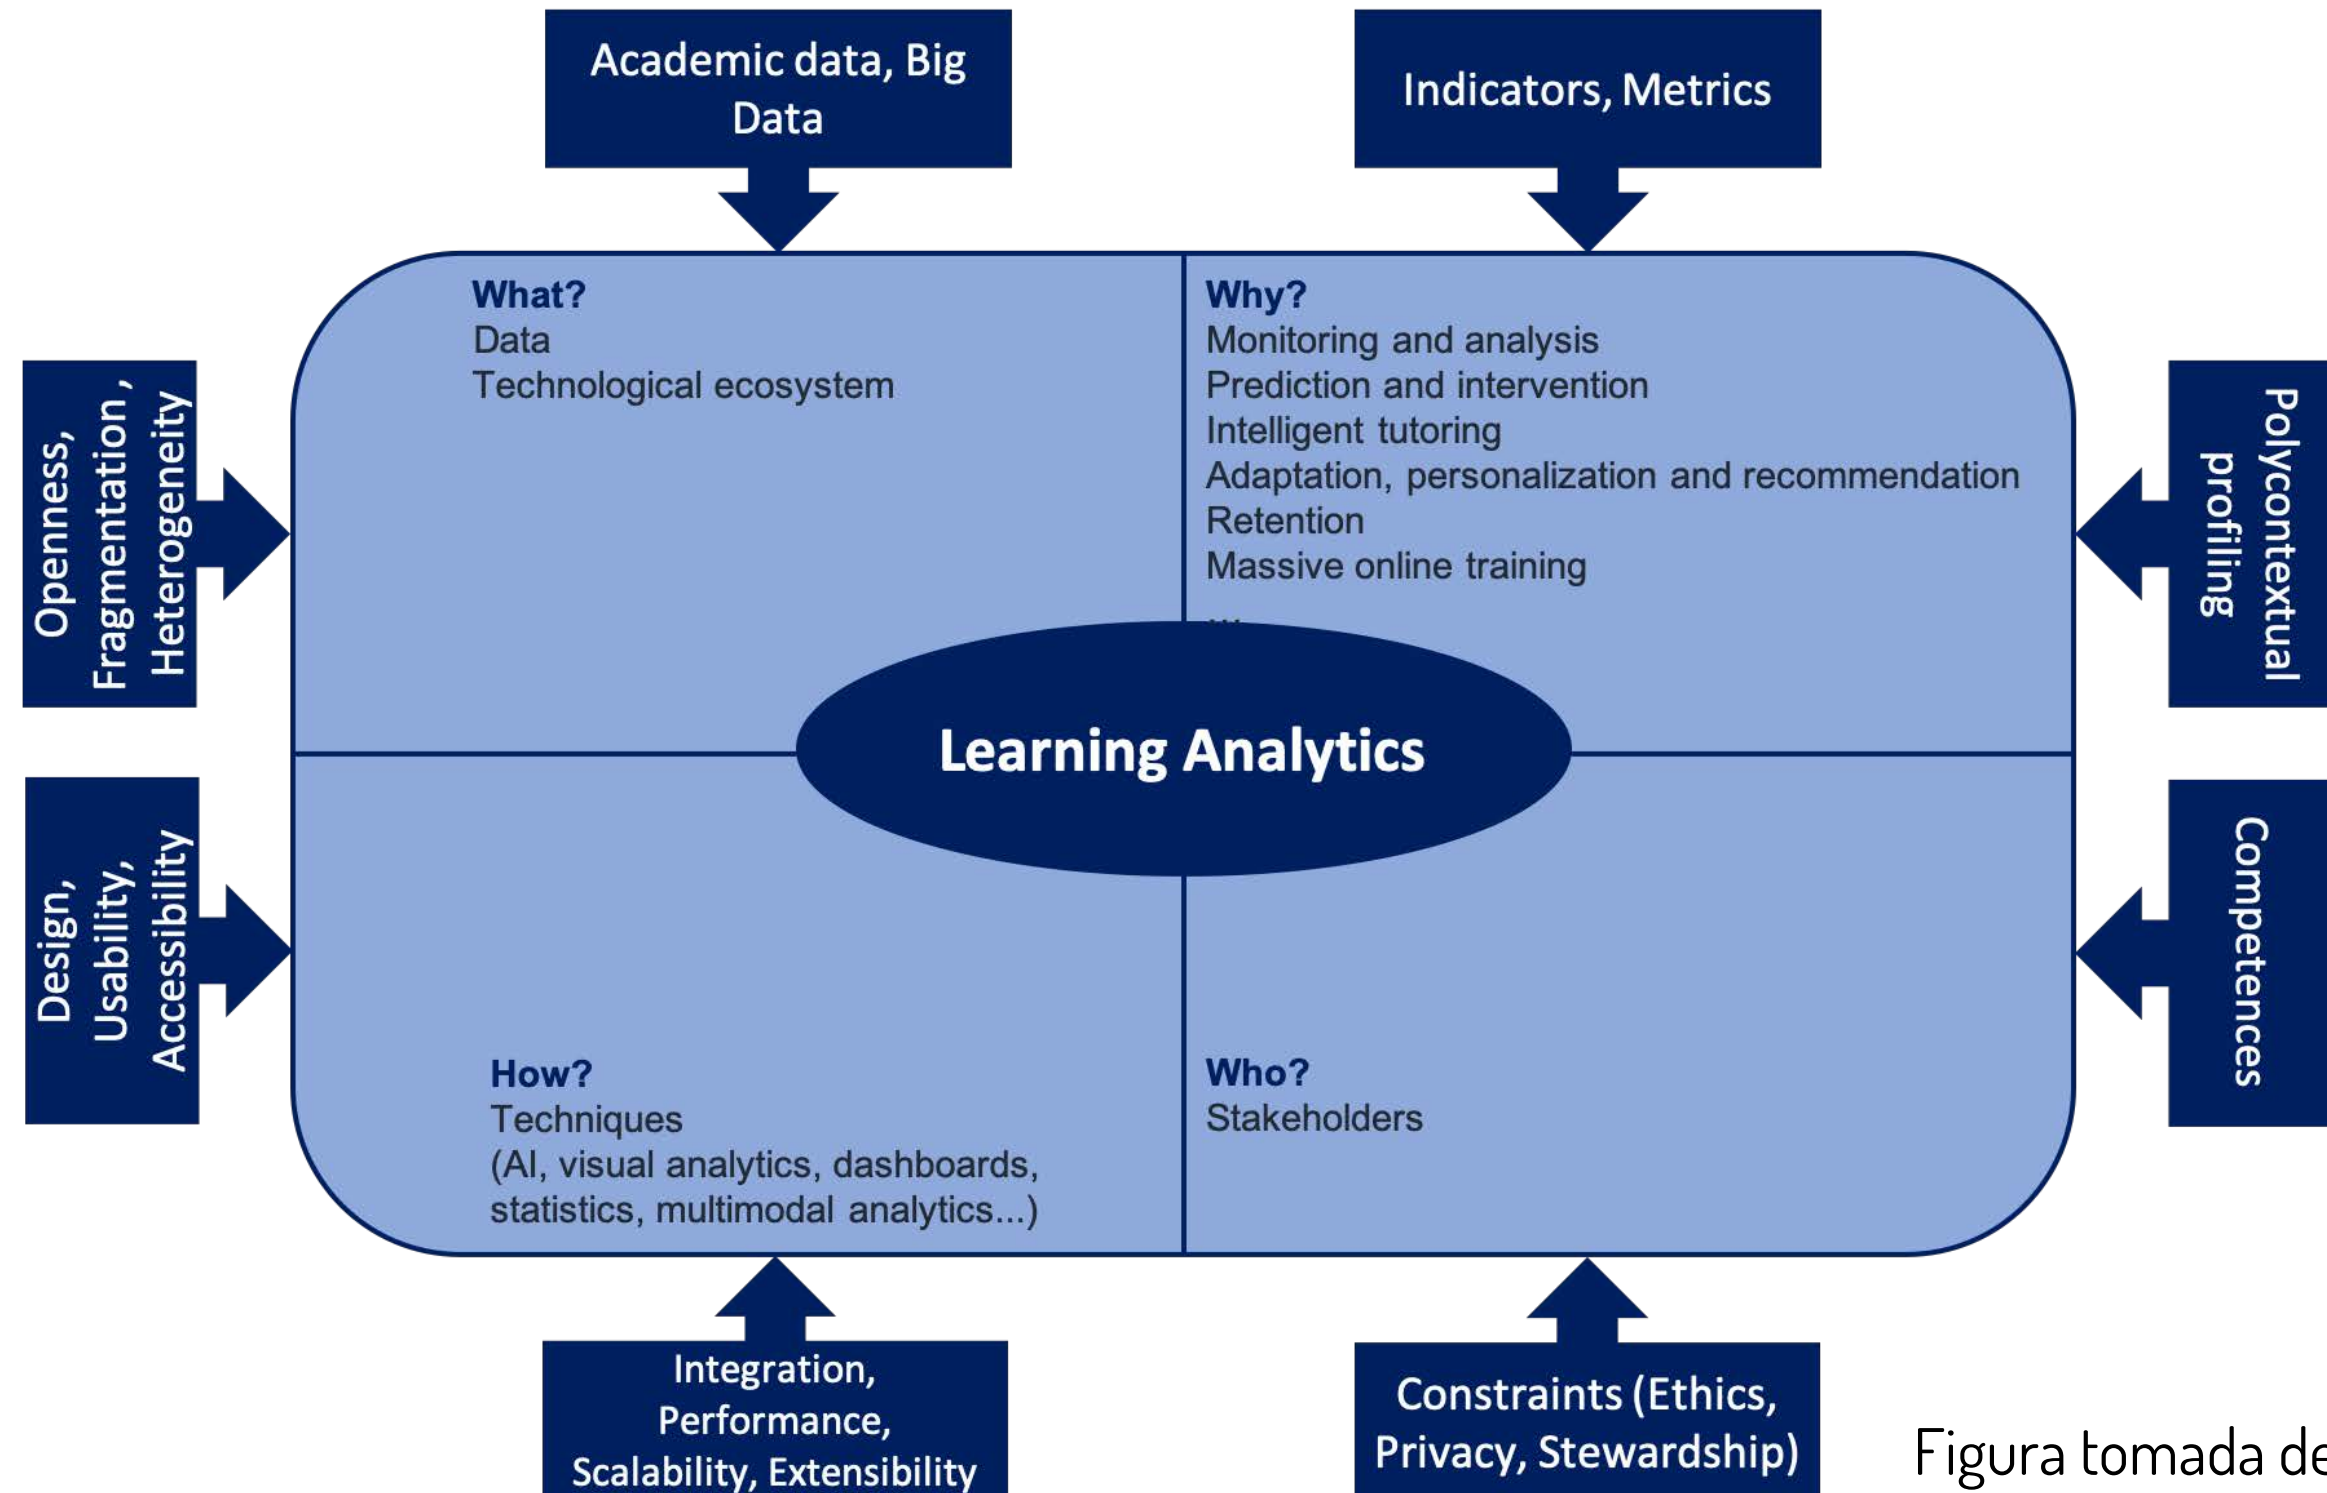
Academic data, Big Data

Indicators, Metrics

Openness, Fragmentation, Heterogeneity

What?
Data
Technological ecosystem

Why?
Monitoring and analysis
Prediction and intervention
Intelligent tutoring
Adaptation, personalization and recommendation
Retention
Massive online training
...

Polycontextual profiling

Learning Analytics

Design, Usability, Accessibility

How?
Techniques
(AI, visual analytics, dashboards, statistics, multimodal analytics...)

Who?
Stakeholders

Competences

Integration, Performance, Scalability, Extensibility

Constraints (Ethics, Privacy, Stewardship)

Figura tomada de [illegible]